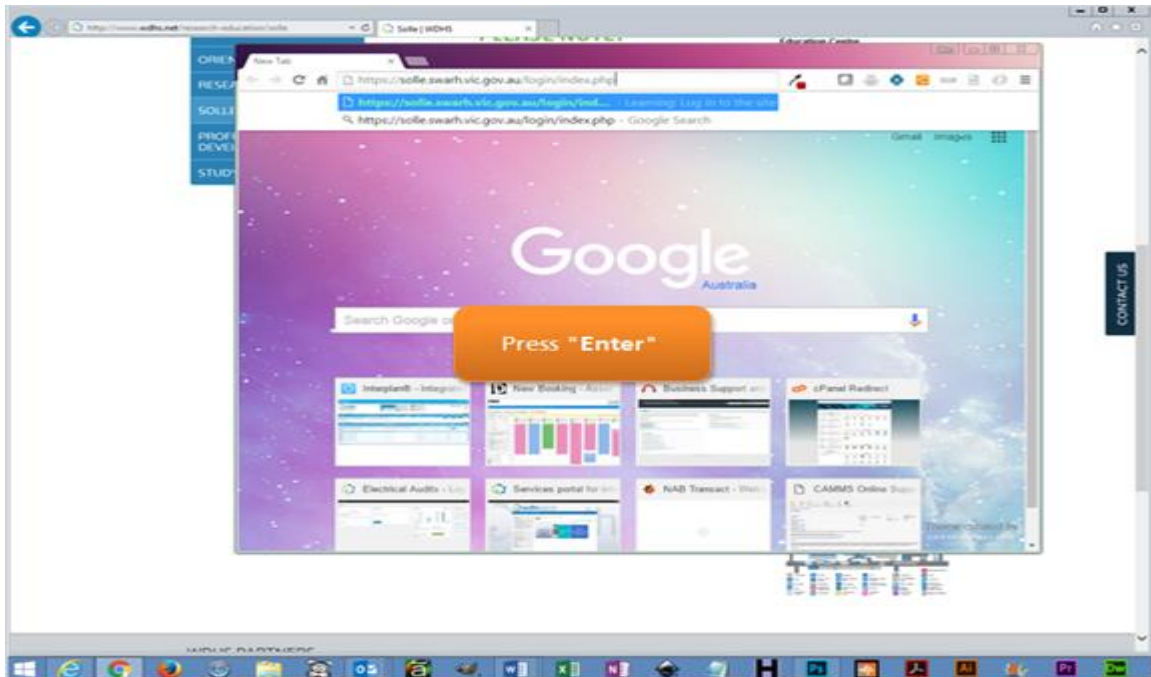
http://www.wdhs.net/research-education/solle

Solle | WDHS

PLEASE NOTE!

Education Centre

ORIEN

RESEA

SOLLE

PROFE DEVEL

STUD

New Tab

https://solle.swarh.vic.gov.au/login/index.php

https://solle.swarh.vic.gov.au/login/ind... - Learning: Log in to the site

https://solle.swarh.vic.gov.au/login/index.php - Google Search

Gmail Images

Google

Australia

Search Google or

Press "Enter"

Integrated - Integra

New Booking - Acce

Business Support an

cPanel Redirect

Electrical Audits - Lo

Services portal for

NAB Transact - Welc

CAMMS Online Sup

CONTACT US

WDHS PARTNERS